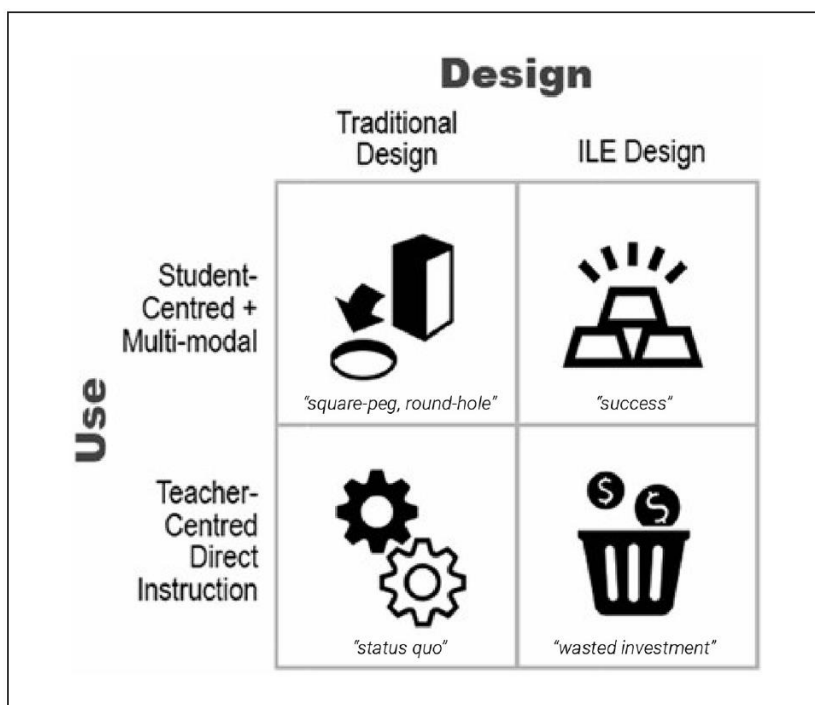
Design

Traditional Design

ILE Design

Use

Student-Centred + Multi-modal

Teacher-Centred Direct Instruction

| | Traditional Design | ILE Design |
|---|---|---|
| Student-Centred + Multi-modal | "square-peg, round-hole" | "success" |
| Teacher-Centred Direct Instruction | "status quo" | "wasted investment" |